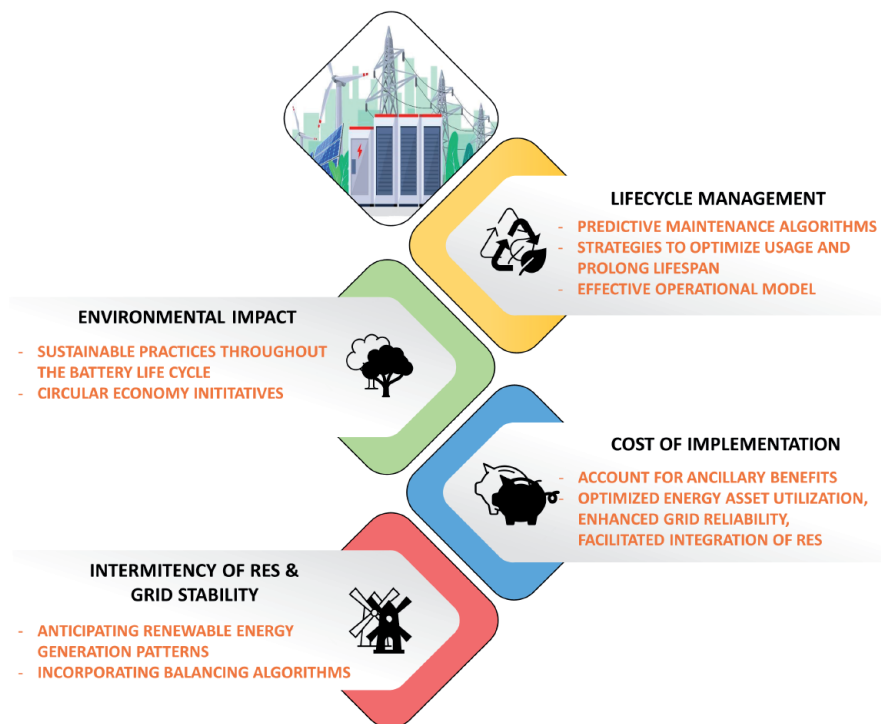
LIFECYCLE MANAGEMENT

- PREDICTIVE MAINTENANCE ALGORITHMS
- STRATEGIES TO OPTIMIZE USAGE AND PROLONG LIFESPAN
- EFFECTIVE OPERATIONAL MODEL

ENVIRONMENTAL IMPACT

- SUSTAINABLE PRACTICES THROUGHOUT THE BATTERY LIFE CYCLE
- CIRCULAR ECONOMY INITITATIVES

COST OF IMPLEMENTATION

- ACCOUNT FOR ANCILLARY BENEFITS
- OPTIMIZED ENERGY ASSET UTILIZATION, ENHANCED GRID RELIABILITY, FACILITATED INTEGRATION OF RES

INTERMITENCY OF RES & GRID STABILITY

- ANTICIPATING RENEWABLE ENERGY GENERATION PATTERNS
- INCORPORATING BALANCING ALGORITHMS